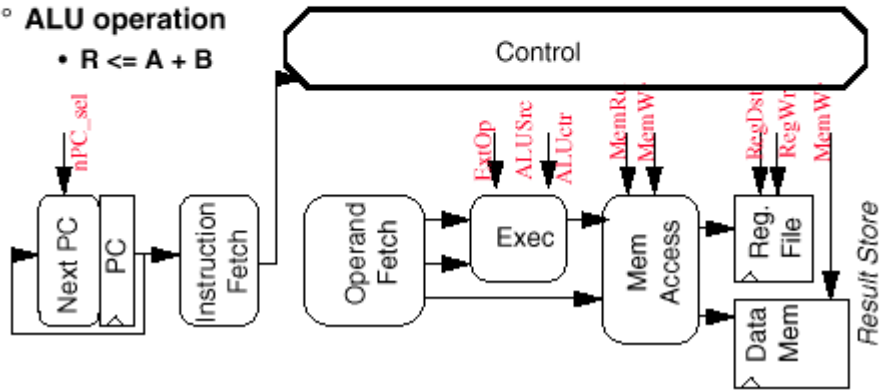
° ALU operation

• R <= A + B

Control

nPC_sel

ExtOp

ALUSrc

ALUctr

MemRd

MemWr

RegDst

RegWr

MemWr

Next PC

PC

Instruction Fetch

Operand Fetch

Exec

Mem Access

Reg. File

Data Mem

Result Store